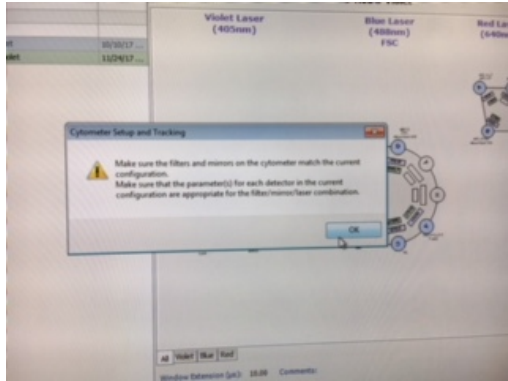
Violet Laser
(405nm)

Blue Laser
(488nm)
FSC

Red La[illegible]
(640n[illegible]

10/10/17 ...
11/24/17 ...

Cytometer Setup and Tracking

Make sure the filters and mirrors on the cytometer match the current configuration.
Make sure that the parameter(s) for each detector in the current configuration are appropriate for the filter/mirror/laser combination.

OK

All | Violet | Blue | Red

Window Extension (μs): 10.00 Comments: